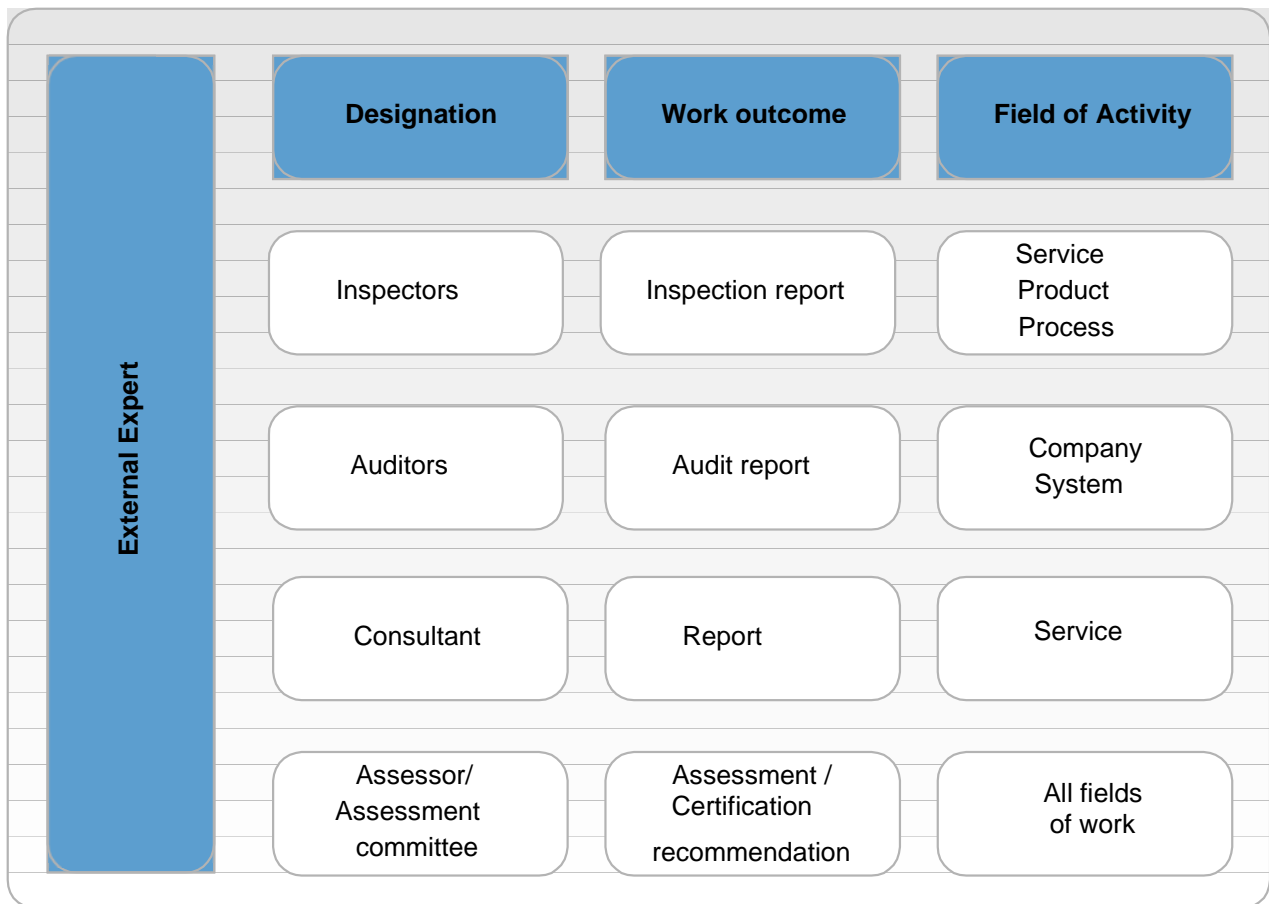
External Expert

| Designation | Work outcome | Field of Activity |
|---|---|---|
| Inspectors | Inspection report | Service Product Process |
| Auditors | Audit report | Company System |
| Consultant | Report | Service |
| Assessor/ Assessment committee | Assessment / Certification recommendation | All fields of work |